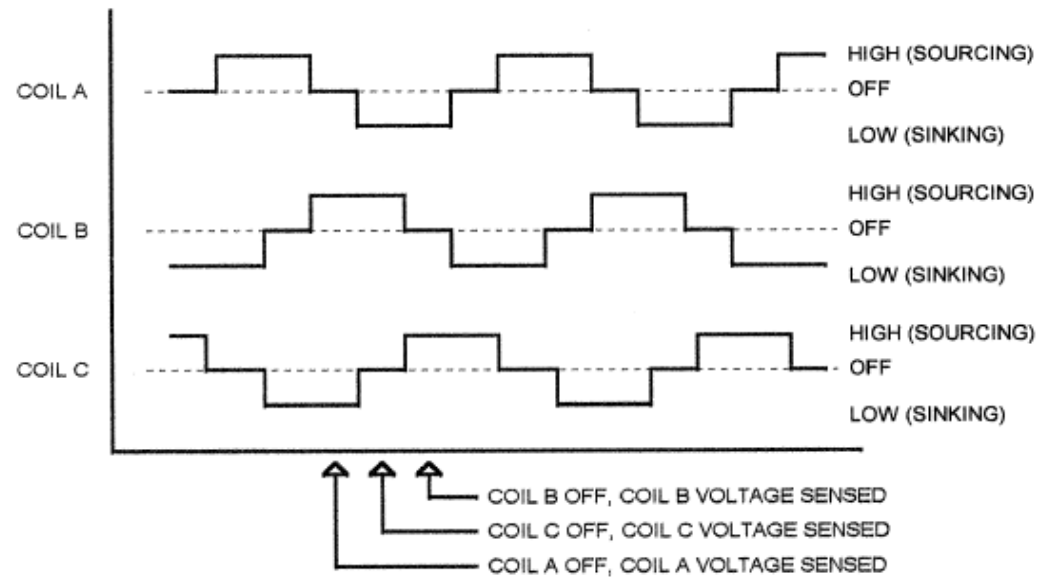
COIL A
HIGH (SOURCING)
OFF
LOW (SINKING)

COIL B
HIGH (SOURCING)
OFF
LOW (SINKING)

COIL C
HIGH (SOURCING)
OFF
LOW (SINKING)

COIL B OFF, COIL B VOLTAGE SENSED
COIL C OFF, COIL C VOLTAGE SENSED
COIL A OFF, COIL A VOLTAGE SENSED